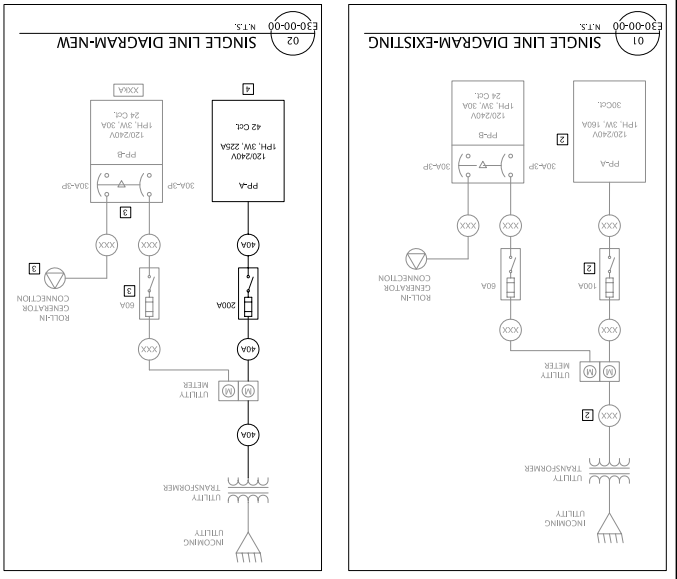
02
E30-00-00
N.T.S.
SINGLE LINE DIAGRAM-NEW

4
PP-A
120/240V
1PH, 3W, 225A
42 Cct.

XXKA
PP-B
120/240V
1PH, 3W, 30A
24 Cct.

30A-3P
30A-3P
3

40A
200A
40A
40A

XXX
XXX
XXX
60A
3

3
ROLL-IN
GENERATOR
CONNECTION

UTILITY
METER
M

UTILITY
TRANSFORMER

INCOMING
UTILITY

01
E30-00-00
N.T.S.
SINGLE LINE DIAGRAM-EXISTING

2
PP-A
120/240V
1PH, 3W, 160A
30Cct.

PP-B
120/240V
1PH, 3W, 30A
24 Cct.

30A-3P

XXX
100A
2
XXX
XXX
60A
XXX
XXX

ROLL-IN
GENERATOR
CONNECTION

UTILITY
METER
M

2
XXX

UTILITY
TRANSFORMER

INCOMING
UTILITY